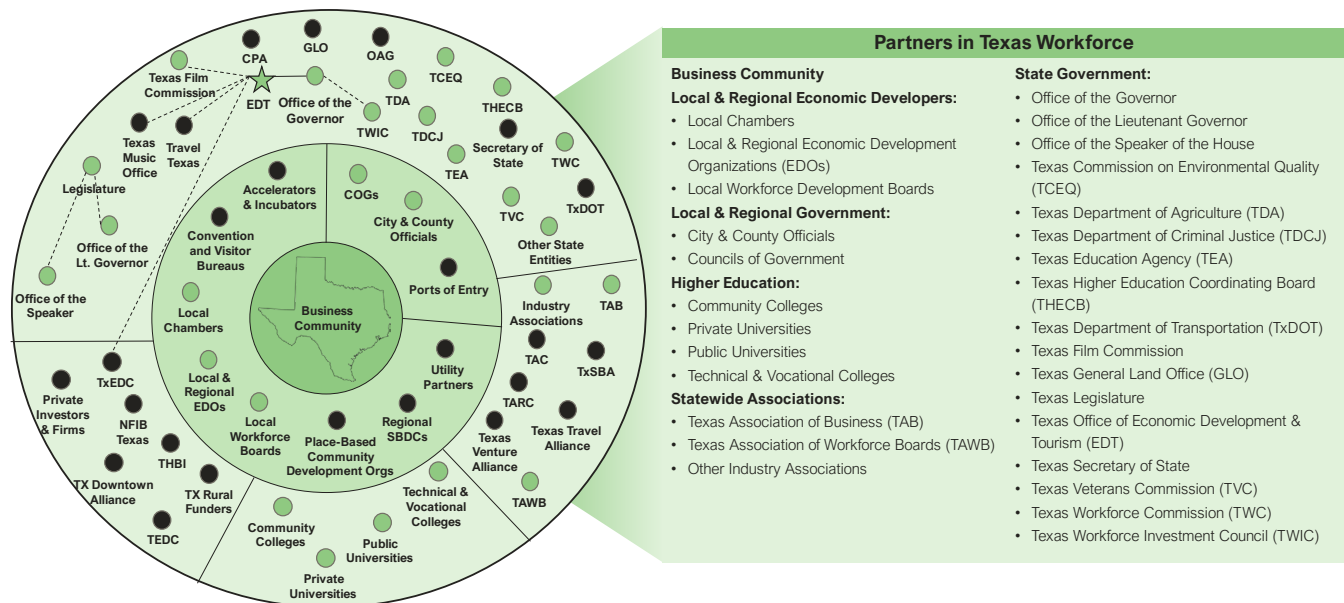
CPA
GLO
OAG
Texas Film Commission
EDT
Office of the Governor
TDA
TCEQ
TWIC
THECB
TDCJ
Secretary of State
Texas Music Office
Travel Texas
TEA
TWC
Legislature
TVC
TxDOT
Office of the Lt. Governor
Other State Entities
Office of the Speaker
Accelerators & Incubators
COGs
City & County Officials
Convention and Visitor Bureaus
Ports of Entry
Business Community
Local Chambers
Industry Associations
TAB
Local & Regional EDOs
Utility Partners
TAC
TxSBA
TxEDC
Private Investors & Firms
NFIB Texas
Local Workforce Boards
Place-Based Community Development Orgs
Regional SBDCs
TARC
Texas Travel Alliance
Texas Venture Alliance
THBI
TX Downtown Alliance
TX Rural Funders
TAWB
Technical & Vocational Colleges
TEDC
Community Colleges
Public Universities
Private Universities

Partners in Texas Workforce

Business Community
Local & Regional Economic Developers:
• Local Chambers
• Local & Regional Economic Development Organizations (EDOs)
• Local Workforce Development Boards
Local & Regional Government:
• City & County Officials
• Councils of Government
Higher Education:
• Community Colleges
• Private Universities
• Public Universities
• Technical & Vocational Colleges
Statewide Associations:
• Texas Association of Business (TAB)
• Texas Association of Workforce Boards (TAWB)
• Other Industry Associations

State Government:
• Office of the Governor
• Office of the Lieutenant Governor
• Office of the Speaker of the House
• Texas Commission on Environmental Quality (TCEQ)
• Texas Department of Agriculture (TDA)
• Texas Department of Criminal Justice (TDCJ)
• Texas Education Agency (TEA)
• Texas Higher Education Coordinating Board (THECB)
• Texas Department of Transportation (TxDOT)
• Texas Film Commission
• Texas General Land Office (GLO)
• Texas Legislature
• Texas Office of Economic Development & Tourism (EDT)
• Texas Secretary of State
• Texas Veterans Commission (TVC)
• Texas Workforce Commission (TWC)
• Texas Workforce Investment Council (TWIC)